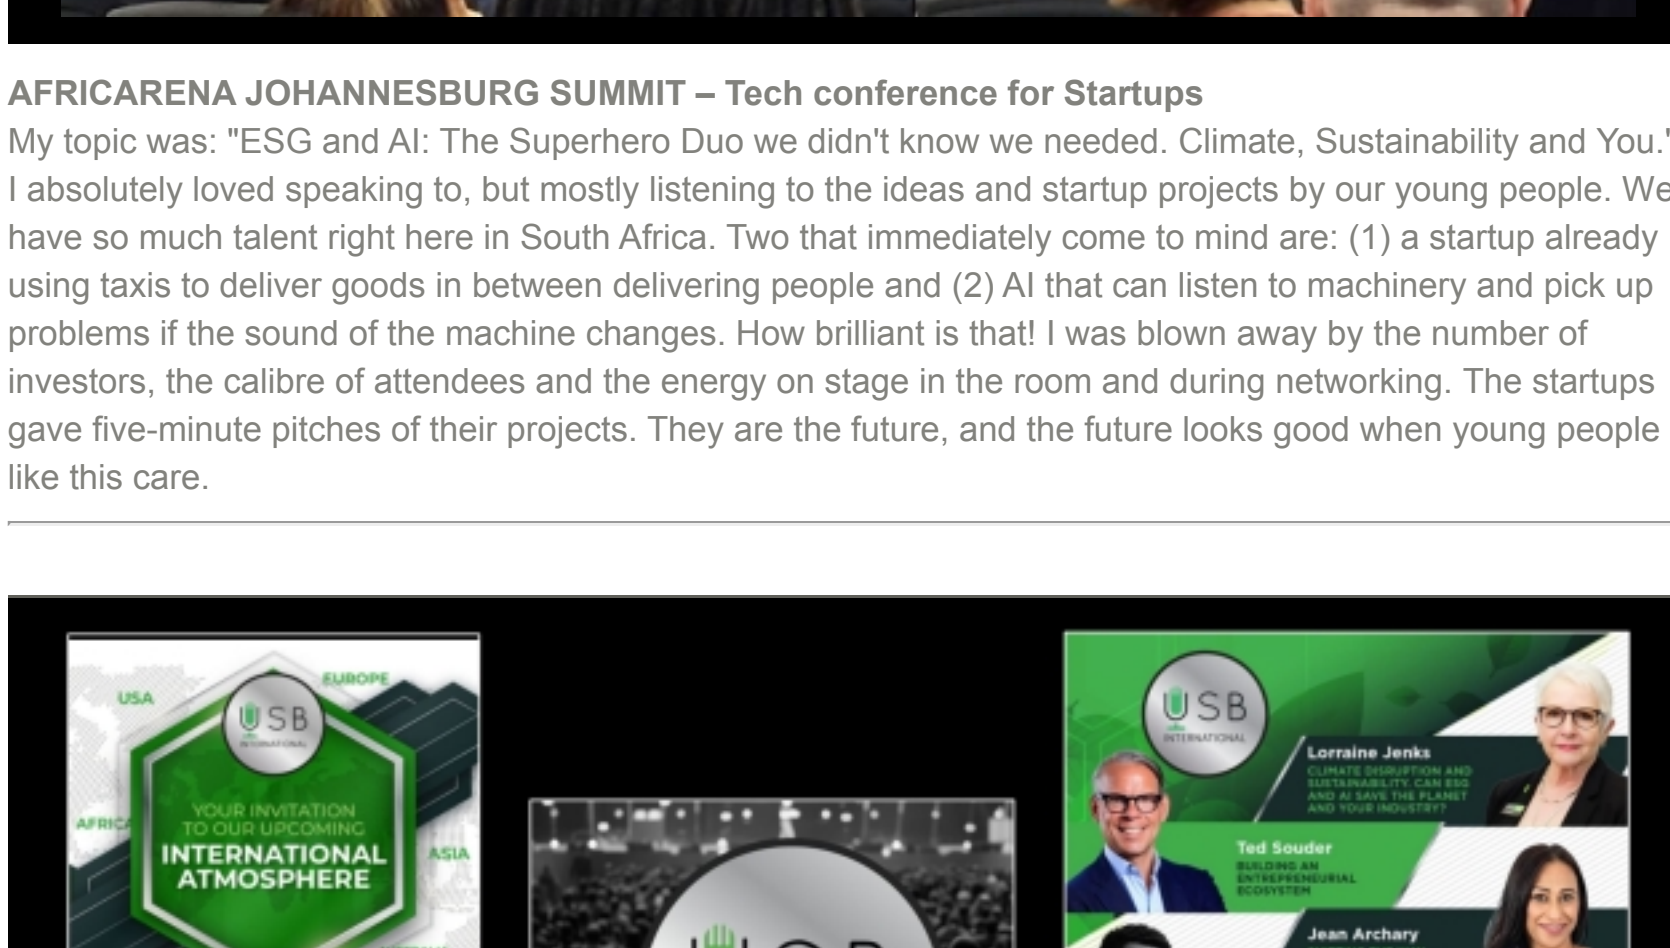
AFRICARENA JOHANNESBURG SUMMIT – Tech conference for Startups

My topic was: "ESG and AI: The Superhero Duo we didn't know we needed. Climate, Sustainability and You." I absolutely loved speaking to, but mostly listening to the ideas and startup projects by our young people. We have so much talent right here in South Africa. Two that immediately come to mind are: (1) a startup already using taxis to deliver goods in between delivering people and (2) AI that can listen to machinery and pick up problems if the sound of the machine changes. How brilliant is that! I was blown away by the number of investors, the calibre of attendees and the energy on stage in the room and during networking. The startups gave five-minute pitches of their projects. They are the future, and the future looks good when young people like this care.

USA
EUROPE
USB INTERNATIONAL
AFRICA
ASIA
YOUR INVITATION TO OUR UPCOMING
INTERNATIONAL ATMOSPHERE

USB INTERNATIONAL
Lorraine Jenks
CLIMATE DISRUPTION AND SUSTAINABILITY. CAN ESG AND AI SAVE THE PLANET AND YOUR INDUSTRY?
Ted Souder
BUILDING AN ENTREPRENEURIAL ECOSYSTEM
Jean Archary